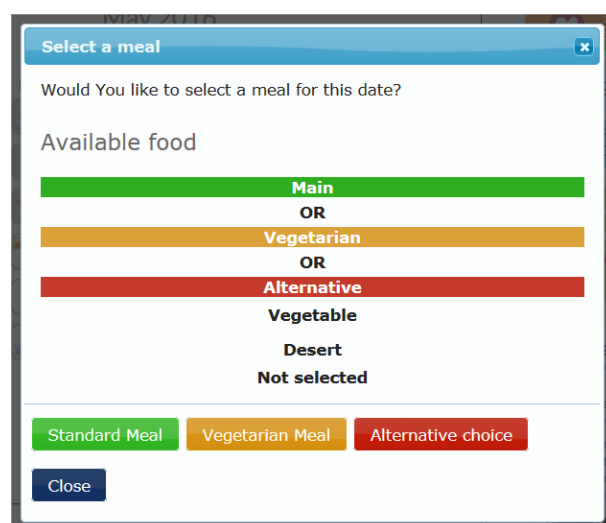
May 2016

Select a meal

×

Would You like to select a meal for this date?

Available food

Main

OR

Vegetarian

OR

Alternative

Vegetable

Desert

Not selected

Standard Meal

Vegetarian Meal

Alternative choice

Close